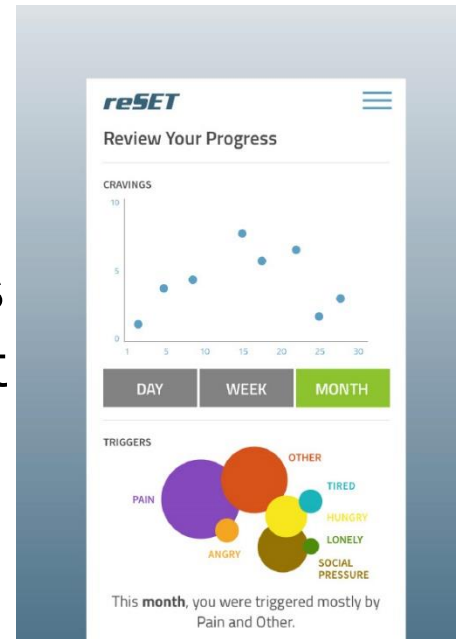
reSET

Review Your Progress

CRAVINGS

10

5

0

1 5 10 15 20 25 30

DAY WEEK MONTH

TRIGGERS

OTHER

PAIN

TIRED

HUNGRY

LONELY

ANGRY

SOCIAL PRESSURE

This **month**, you were triggered mostly by Pain and Other.